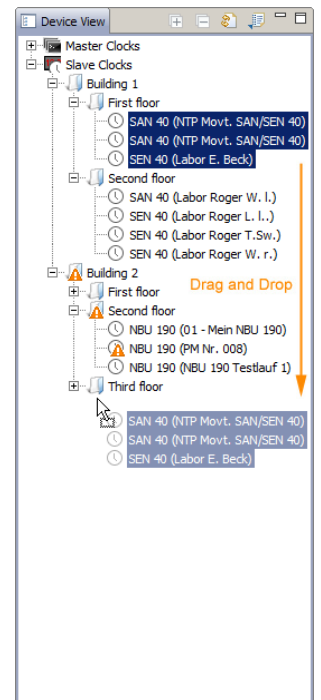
Device View

Master Clocks
Slave Clocks
Building 1
First floor
SAN 40 (NTP Movt. SAN/SEN 40)
SAN 40 (NTP Movt. SAN/SEN 40)
SEN 40 (Labor E. Beck)
Second floor
SAN 40 (Labor Roger W. l.)
SEN 40 (Labor Roger L. l..)
SEN 40 (Labor Roger T.Sw.)
SEN 40 (Labor Roger W. r.)
Building 2
First floor
Second floor
NBU 190 (01 - Mein NBU 190)
NBU 190 (PM Nr. 008)
NBU 190 (NBU 190 Testlauf 1)
Third floor
SAN 40 (NTP Movt. SAN/SEN 40)
SAN 40 (NTP Movt. SAN/SEN 40)
SEN 40 (Labor E. Beck)

Drag and Drop